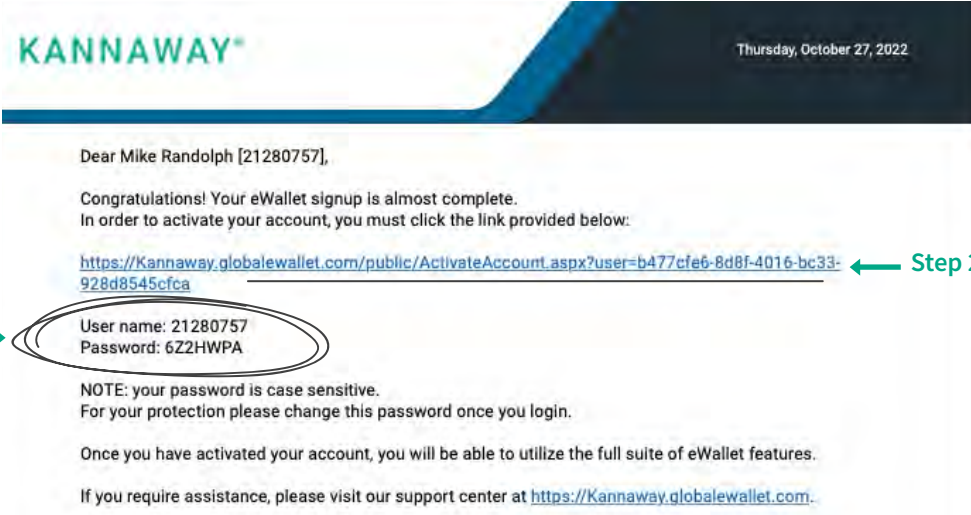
KANNAWAY®

Thursday, October 27, 2022

Dear Mike Randolph [21280757],

Congratulations! Your eWallet signup is almost complete.
In order to activate your account, you must click the link provided below:

https://Kannaway.globalewallet.com/public/ActivateAccount.aspx?user=b477cfe6-8d8f-4016-bc33-928d8545cfca

Step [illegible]

User name: 21280757
Password: 6Z2HWPA

NOTE: your password is case sensitive.
For your protection please change this password once you login.

Once you have activated your account, you will be able to utilize the full suite of eWallet features.

If you require assistance, please visit our support center at https://Kannaway.globalewallet.com.